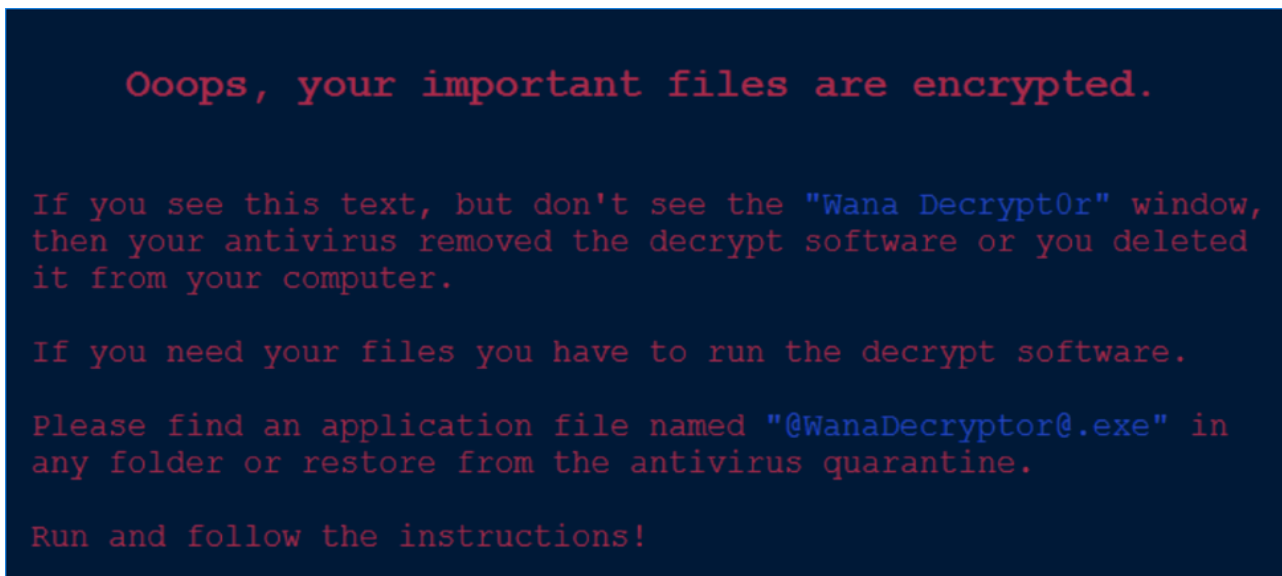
Ooops, your important files are encrypted.

If you see this text, but don't see the "Wana Decrypt0r" window, then your antivirus removed the decrypt software or you deleted it from your computer.

If you need your files you have to run the decrypt software.

Please find an application file named "@WanaDecryptor@.exe" in any folder or restore from the antivirus quarantine.

Run and follow the instructions!